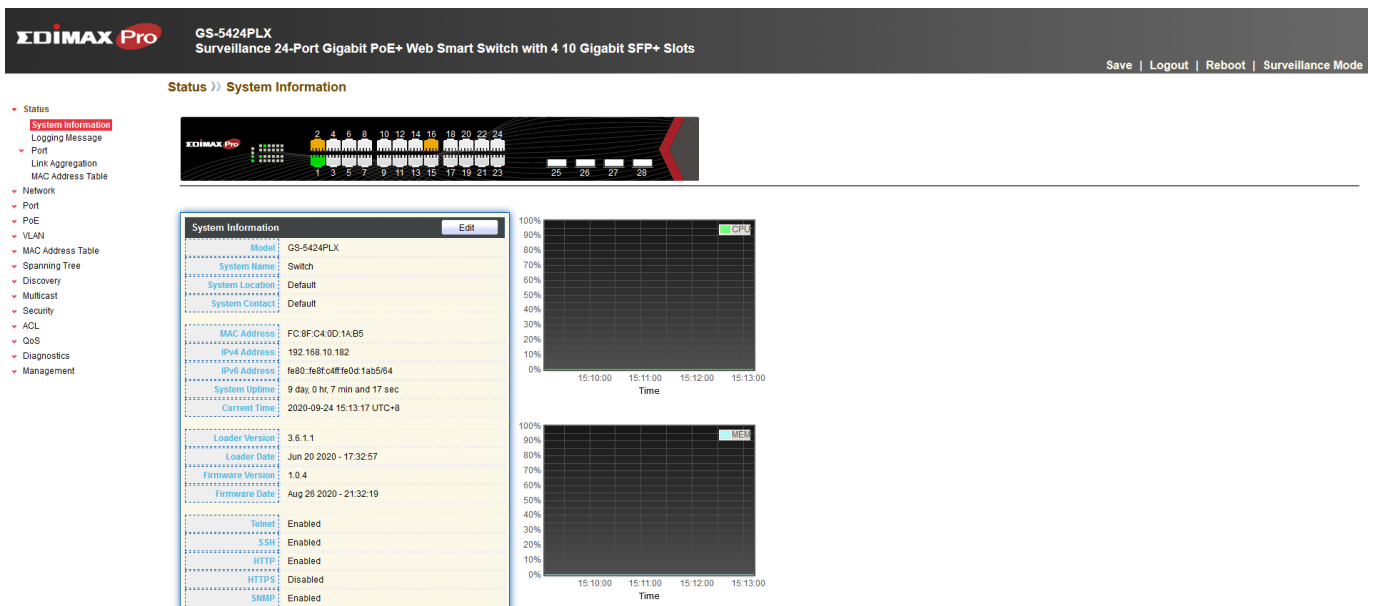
EDIMAX Pro

GS-5424PLX
Surveillance 24-Port Gigabit PoE+ Web Smart Switch with 4 10 Gigabit SFP+ Slots

Save | Logout | Reboot | Surveillance Mode

Status » System Information

Status
System Information
Logging Message
Port
Link Aggregation
MAC Address Table
Network
Port
PoE
VLAN
MAC Address Table
Spanning Tree
Discovery
Multicast
Security
ACL
QoS
Diagnostics
Management

EDIMAX Pro
2 4 6 8 10 12 14 16 18 20 22 24
1 3 5 7 9 11 13 15 17 19 21 23
25 26 27 28

System Information
Edit

| | |
|---|---|
| Model | GS-5424PLX |
| System Name | Switch |
| System Location | Default |
| System Contact | Default |
| MAC Address | FC:8F:C4:0D:1A:B5 |
| IPv4 Address | 192.168.10.182 |
| IPv6 Address | fe80::fe8f:c4ff:fe0d:1ab5/64 |
| System Uptime | 9 day, 0 hr, 7 min and 17 sec |
| Current Time | 2020-09-24 15:13:17 UTC+8 |
| Loader Version | 3.6.1.1 |
| Loader Date | Jun 20 2020 - 17:32:57 |
| Firmware Version | 1.0.4 |
| Firmware Date | Aug 26 2020 - 21:32:19 |
| Telnet | Enabled |
| SSH | Enabled |
| HTTP | Enabled |
| HTTPS | Disabled |
| SNMP | Enabled |

100%
90%
80%
70%
60%
50%
40%
30%
20%
10%
0%
CPU
15:10:00 15:11:00 15:12:00 15:13:00
Time

100%
90%
80%
70%
60%
50%
40%
30%
20%
10%
0%
MEM
15:10:00 15:11:00 15:12:00 15:13:00
Time